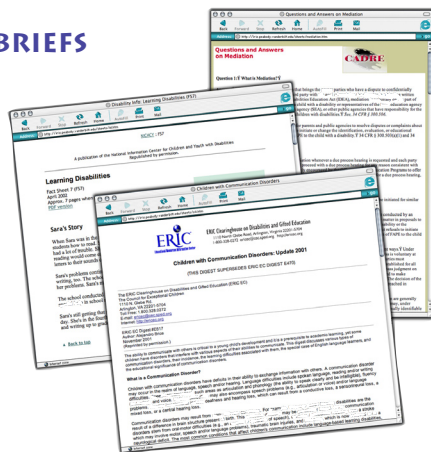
BRIEFS

Questions and Answers on Mediation

Back Forward Stop Refresh Home AutoFill Print Mail

Address: http://cadre.org/mediation.htm

Questions and Answers on Mediation

CADRE

Question 1: What is Mediation?

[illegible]

Disability Info: Learning Disabilities (FS7)

Back Forward Stop Refresh Home AutoFill Print Mail

Address: http://nichcy.org/pubs/factshe/fs7txt.htm

NICHCY | FS7

A publication of the National Information Center for Children and Youth with Disabilities

Republished by permission.

Learning Disabilities

Fact Sheet 7 (FS7)
April 2002
Approx. 7 pages when
PDF version

Sara's Story

When Sara was in the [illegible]

Sara's problems cont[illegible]

The school conducted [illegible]

Sara's still getting tha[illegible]

Back to top

Children with Communication Disorders

Back Forward Stop Refresh Home AutoFill Print Mail

ERIC

ERIC Clearinghouse on Disabilities and Gifted Education

Children with Communication Disorders: Update 2001

(THIS DIGEST SUPERSEDES ERIC EC DIGEST E470)

The ERIC Clearinghouse on Disabilities and Gifted Education
The Council for Exceptional Children
1110 N. Glebe Rd.
Arlington, VA 22201-5704

ERIC EC Digest #E617
Author: Jacqueline Bowe
November 2001
(Reprinted by permission.)

The ability to communicate with others is critical to a young child's development and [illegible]

What is a Communication Disorder?

Children with communication disorders have deficits in their ability to exchange information with others. A communication disorder may occur in the realm of language, speech and/or hearing. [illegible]

Communication disorders may result from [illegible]

Internet zone